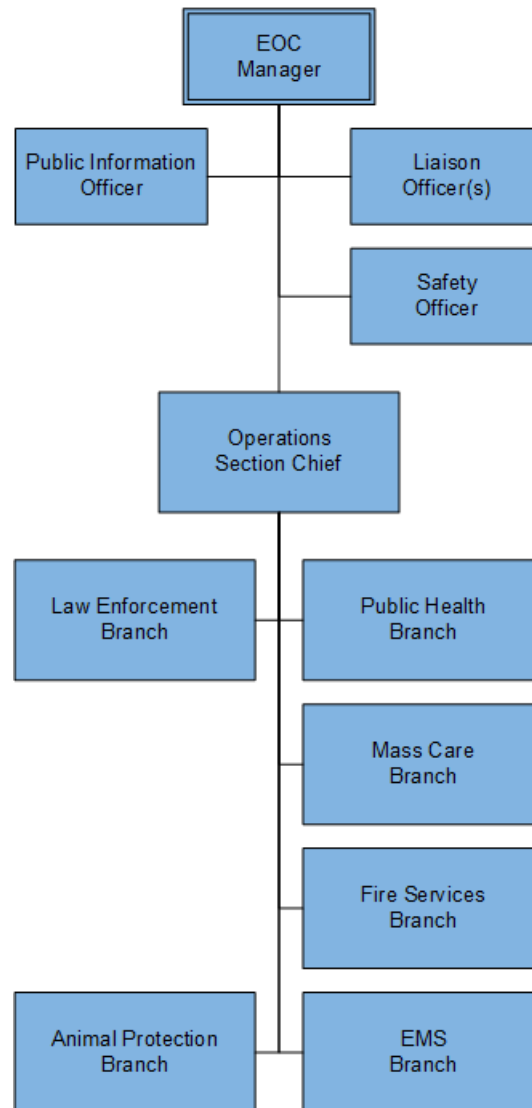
EOC Manager

Public Information Officer

Liaison Officer(s)

Safety Officer

Operations Section Chief

Law Enforcement Branch

Public Health Branch

Mass Care Branch

Fire Services Branch

Animal Protection Branch

EMS Branch